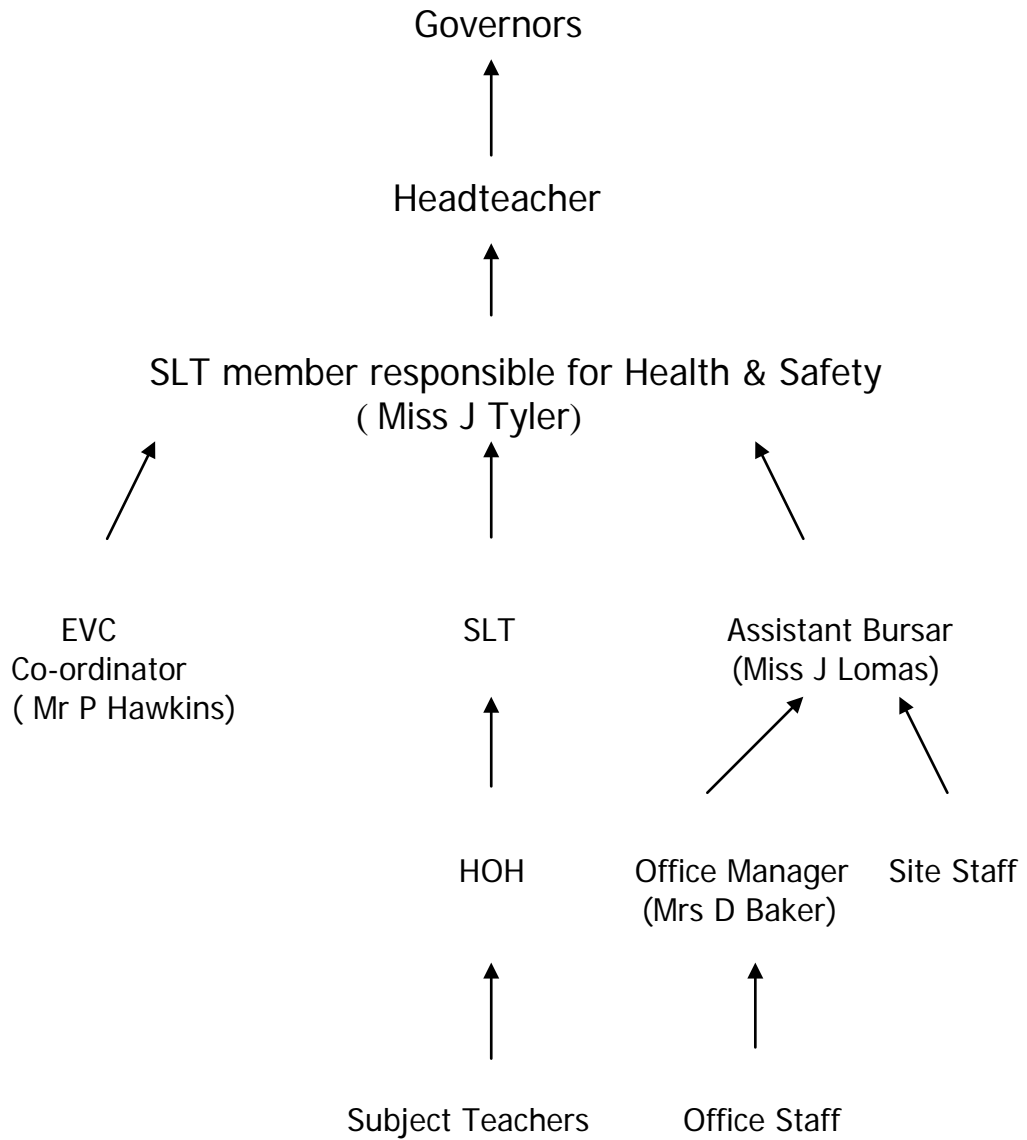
Governors

Headteacher

SLT member responsible for Health & Safety
( Miss J Tyler)

EVC
Co-ordinator
( Mr P Hawkins)

SLT

Assistant Bursar
(Miss J Lomas)

HOH

Office Manager
(Mrs D Baker)

Site Staff

Subject Teachers

Office Staff